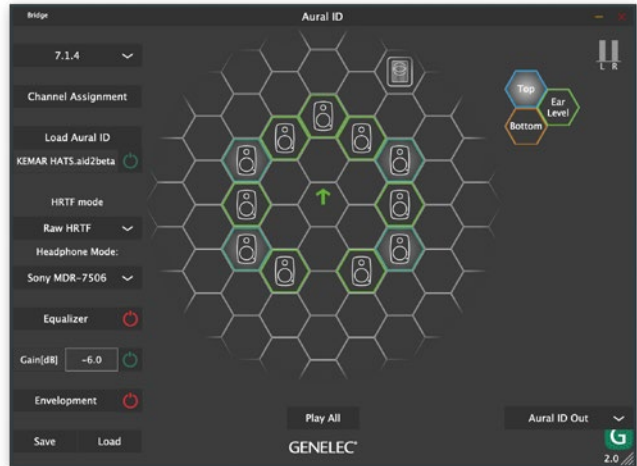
Bridge

Aural ID

7.1.4

Channel Assignment

Load Aural ID

KEMAR HATS.aid2beta

HRTF mode

Raw HRTF

Headphone Mode:

Sony MDR-7506

Equalizer

Gain[dB] -6.0

Envelopment

Save Load

L R

Top

Ear Level

Bottom

Play All

GENELEC

Aural ID Out

G

2.0